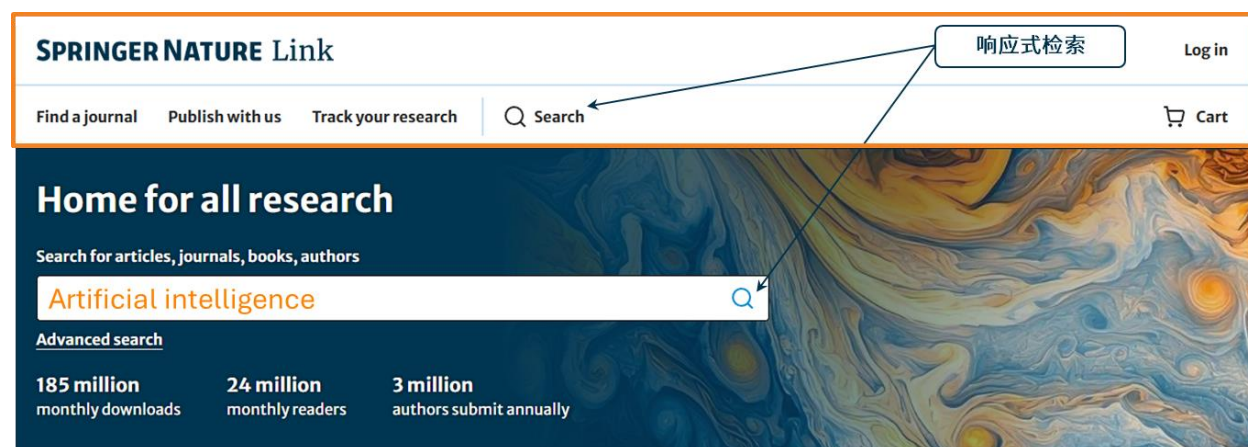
SPRINGER NATURE Link

响应式检索

Log in

Find a journal Publish with us Track your research Search

Cart

Home for all research

Search for articles, journals, books, authors

Artificial intelligence

Advanced search

185 million
monthly downloads

24 million
monthly readers

3 million
authors submit annually